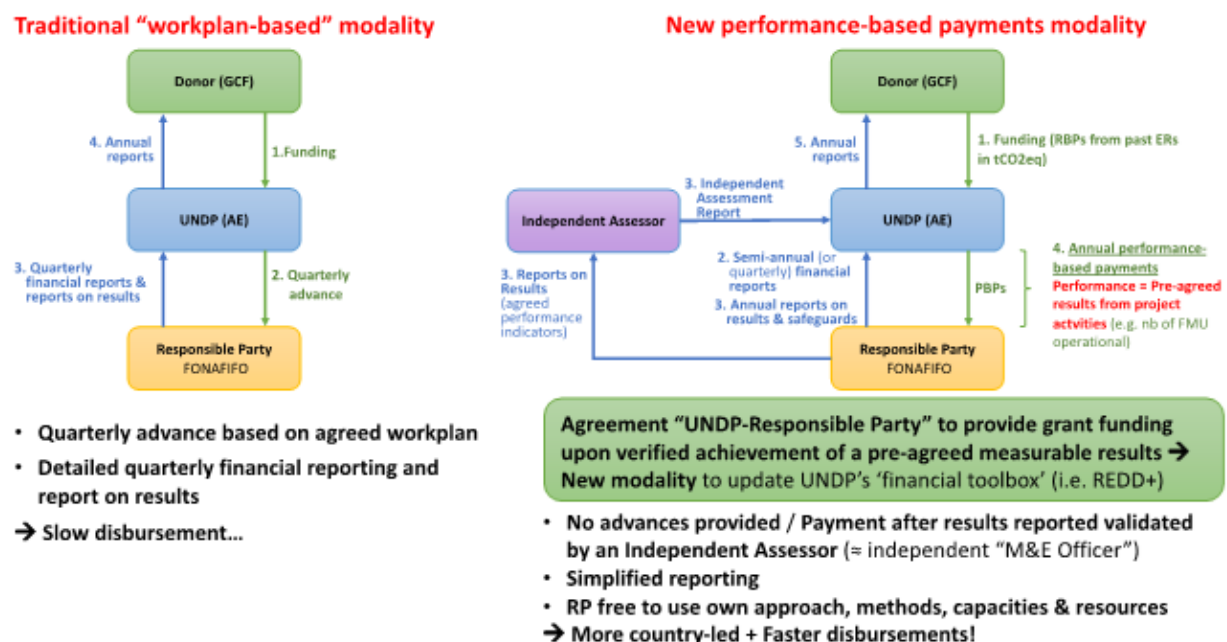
Traditional "workplan-based" modality

Donor (GCF)

4. Annual reports

1.Funding

UNDP (AE)

3. Quarterly financial reports & reports on results

2. Quarterly advance

Responsible Party
FONAFIFO

• Quarterly advance based on agreed workplan
• Detailed quarterly financial reporting and report on results
→ Slow disbursement…

New performance-based payments modality

Donor (GCF)

5. Annual reports

1. Funding (RBPs from past ERs in tCO2eq)

Independent Assessor

3. Independent Assessment Report

UNDP (AE)

2. Semi-annual (or quarterly) financial reports
3. Annual reports on results & safeguards

3. Reports on Results (agreed performance indicators)

PBPs

4. Annual performance-based payments
Performance = Pre-agreed results from project actvities (e.g. nb of FMU operational)

Responsible Party
FONAFIFO

Agreement "UNDP-Responsible Party" to provide grant funding upon verified achievement of a pre-agreed measurable results → New modality to update UNDP's 'financial toolbox' (i.e. REDD+)

• No advances provided / Payment after results reported validated by an Independent Assessor (≈ independent "M&E Officer")
• Simplified reporting
• RP free to use own approach, methods, capacities & resources
→ More country-led + Faster disbursements!